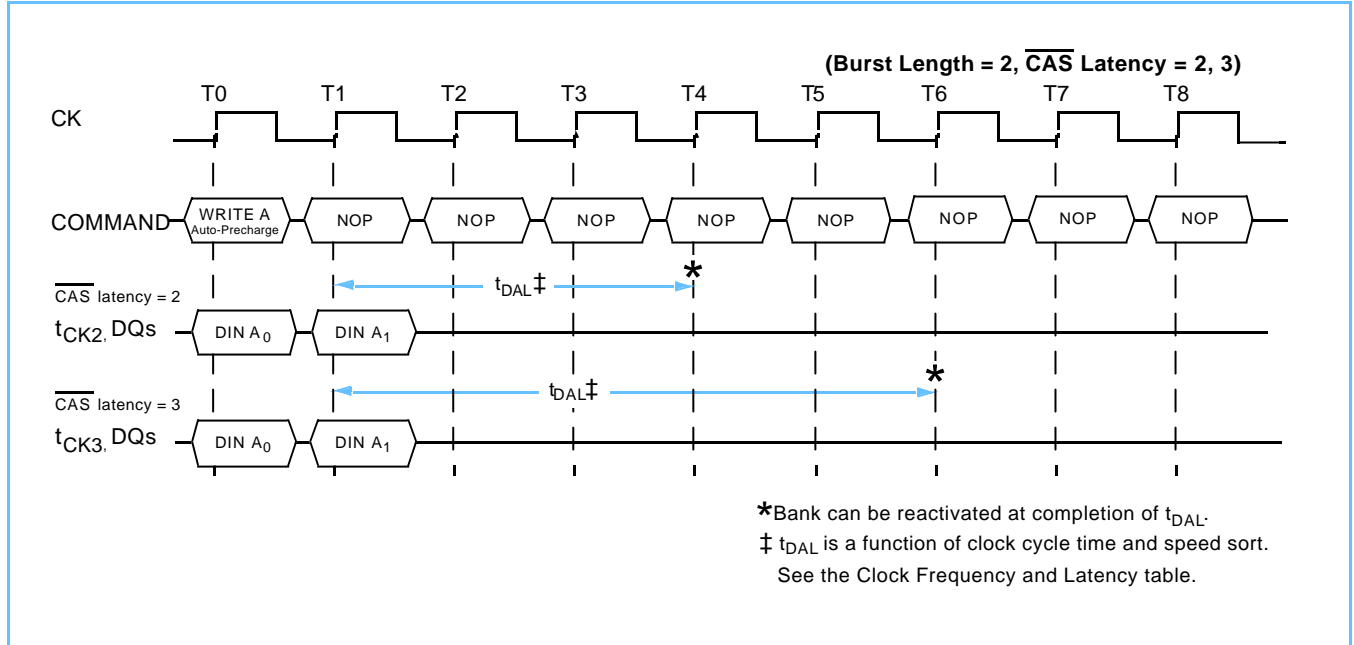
(Burst Length = 2, $\overline{\text{CAS}}$ Latency = 2, 3)

T0 T1 T2 T3 T4 T5 T6 T7 T8

CK

COMMAND WRITE A Auto-Precharge NOP NOP NOP NOP NOP NOP NOP NOP

$\overline{\text{CAS}}$ latency = 2

$t_{DAL}$‡ *

$t_{CK2}$, DQs DIN $A_0$ DIN $A_1$

$\overline{\text{CAS}}$ latency = 3

$t_{DAL}$‡ *

$t_{CK3}$, DQs DIN $A_0$ DIN $A_1$

*Bank can be reactivated at completion of $t_{DAL}$.

‡ $t_{DAL}$ is a function of clock cycle time and speed sort. See the Clock Frequency and Latency table.